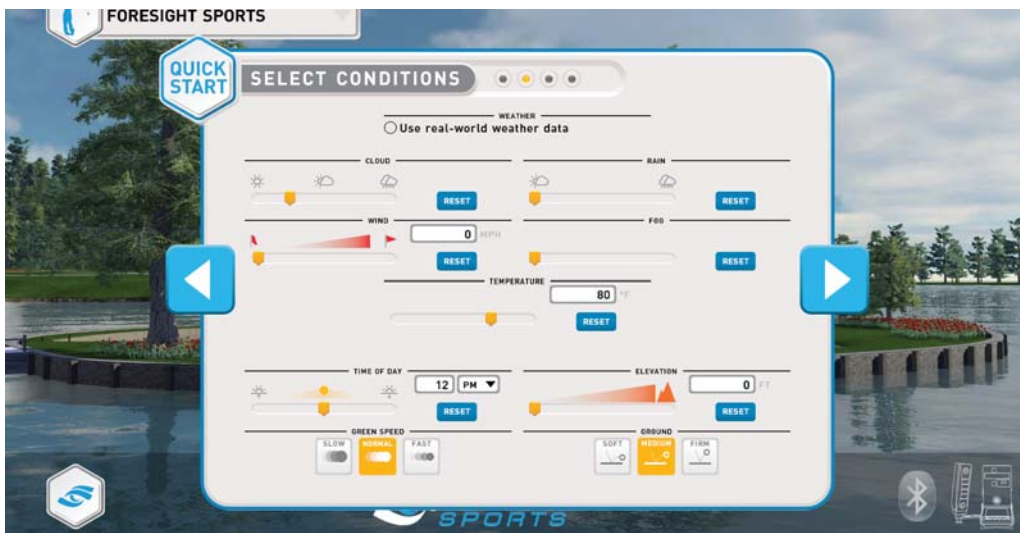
FORESIGHT SPORTS

QUICK START

SELECT CONDITIONS

WEATHER
Use real-world weather data

CLOUD
RESET

RAIN
RESET

WIND
0 MPH
RESET

FOG
RESET

TEMPERATURE
80 °F
RESET

TIME OF DAY
12 PM
RESET

ELEVATION
0 FT
RESET

GREEN SPEED
SLOW
NORMAL
FAST

GROUND
SOFT
MEDIUM
FIRM

SPORTS